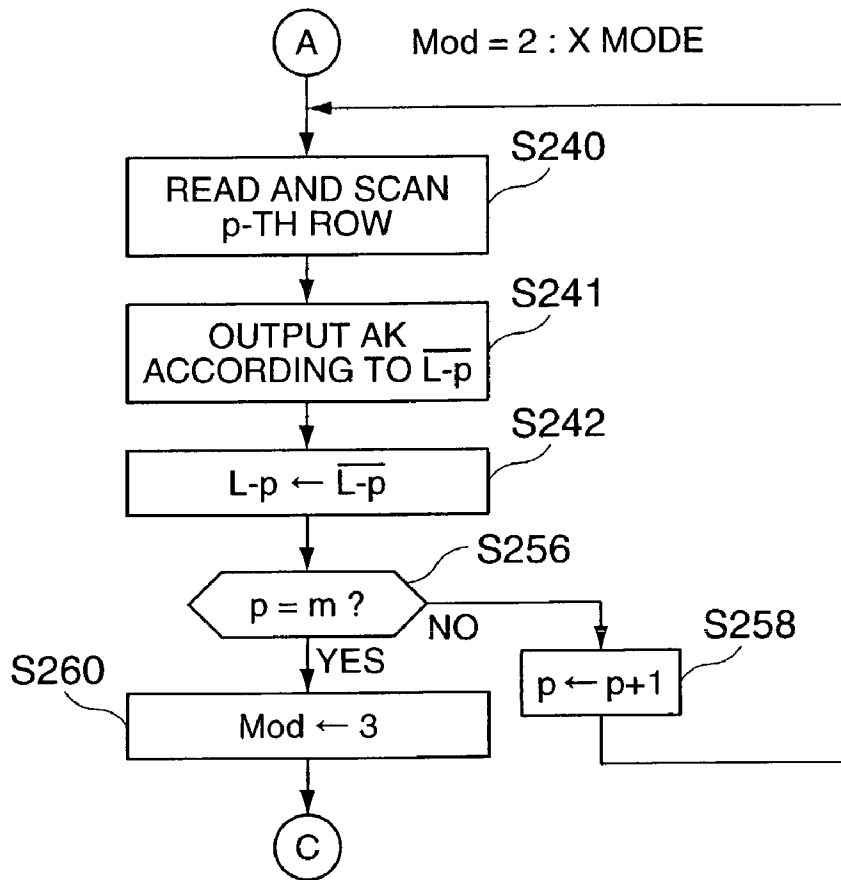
A

Mod = 2 : X MODE

S240

READ AND SCAN p-TH ROW

S241

OUTPUT AK ACCORDING TO $\overline{L\text{-}p}$

S242

$L\text{-}p \leftarrow \overline{L\text{-}p}$

S256

p = m ?

NO

S258

$p \leftarrow p+1$

YES

S260

$Mod \leftarrow 3$

C